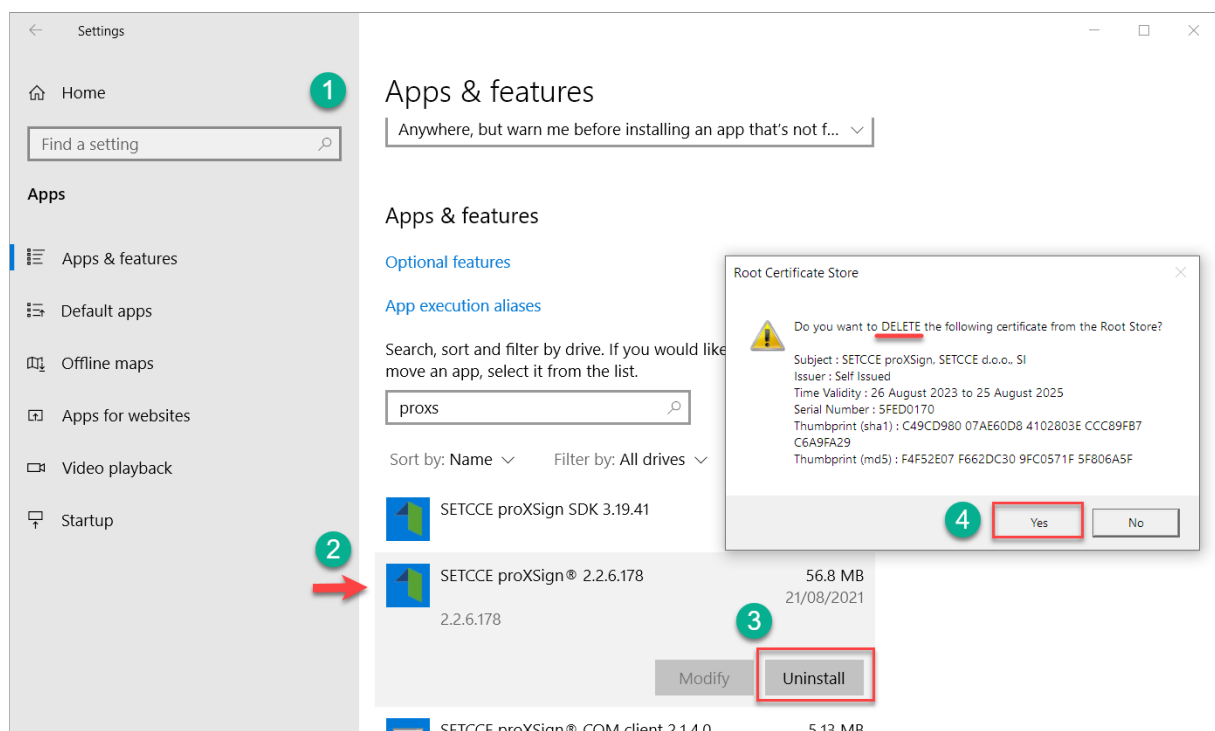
Settings

Home

1

Find a setting

Apps

Apps & features

Default apps

Offline maps

Apps for websites

Video playback

Startup

Apps & features

Anywhere, but warn me before installing an app that's not f...

Apps & features

Optional features

App execution aliases

Search, sort and filter by drive. If you would like move an app, select it from the list.

proxs

Sort by: Name

Filter by: All drives

SETCCE proXSign SDK 3.19.41

2

SETCCE proXSign® 2.2.6.178

2.2.6.178

56.8 MB

21/08/2021

3

Modify

Uninstall

SETCCE proXSign® COM client 2.1.4.0

5.13 MB

Root Certificate Store

Do you want to DELETE the following certificate from the Root Store?

Subject : SETCCE proXSign, SETCCE d.o.o., SI
Issuer : Self Issued
Time Validity : 26 August 2023 to 25 August 2025
Serial Number : 5FED0170
Thumbprint (sha1) : C49CD980 07AE60D8 4102803E CCC89FB7 C6A9FA29
Thumbprint (md5) : F4F52E07 F662DC30 9FC0571F 5F806A5F

4

Yes

No